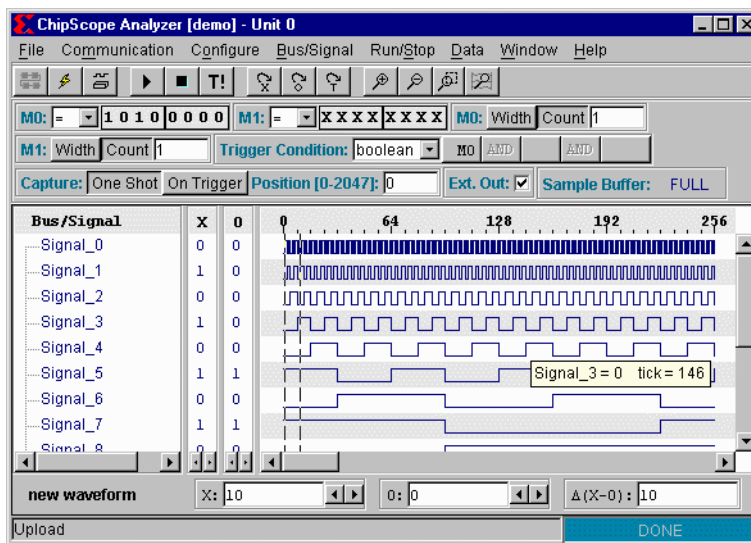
ChipScope Analyzer [demo] - Unit 0

File Communication Configure Bus/Signal Run/Stop Data Window Help

T!

M0: = 1 0 1 0 0 0 0 0 M1: = X X X X X X X X M0: Width Count 1

M1: Width Count 1 Trigger Condition: boolean M0 AND AND

Capture: One Shot On Trigger Position [0-2047]: 0 Ext. Out: ☑ Sample Buffer: FULL

| Bus/Signal | X | 0 |
|---|---|---|
| Signal_0 | 0 | 0 |
| Signal_1 | 1 | 0 |
| Signal_2 | 0 | 0 |
| Signal_3 | 1 | 0 |
| Signal_4 | 0 | 0 |
| Signal_5 | 1 | 1 |
| Signal_6 | 0 | 0 |
| Signal_7 | 1 | 1 |
| Signal_8 | 0 | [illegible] |

0 64 128 192 256

Signal_3 = 0 tick = 146

new waveform X: 10 0: 0 Δ(X-0): 10

Upload DONE